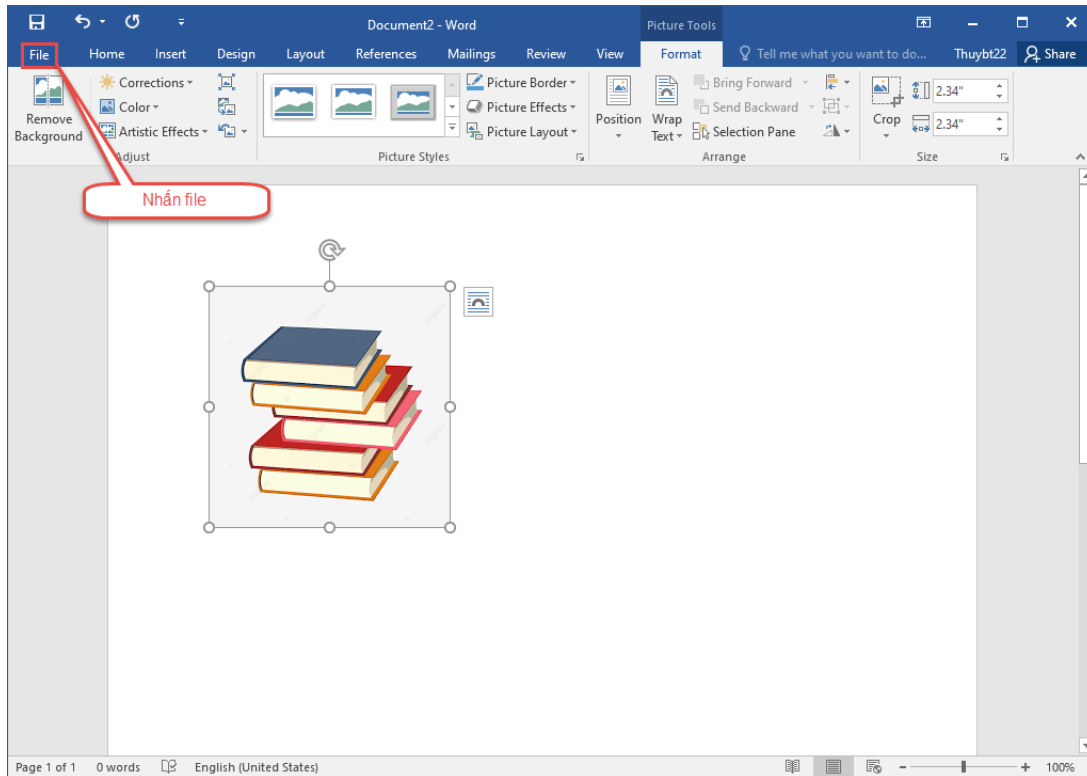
Document2 - Word

Picture Tools

File Home Insert Design Layout References Mailings Review View Format Tell me what you want to do... Thuybt22 Share

Remove Background

Corrections

Color

Artistic Effects

Adjust

Picture Border

Picture Effects

Picture Layout

Picture Styles

Position

Wrap Text

Bring Forward

Send Backward

Selection Pane

Arrange

Crop

2.34"

2.34"

Size

Nhấn file

Page 1 of 1 0 words English (United States) 100%